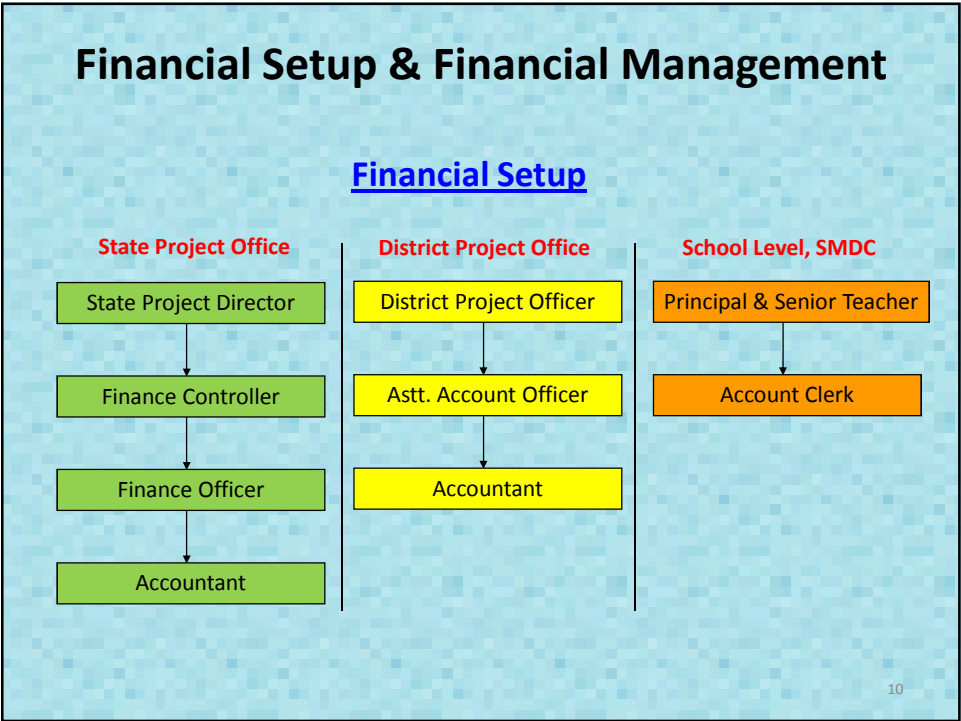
Financial Setup & Financial Management

Financial Setup

State Project Office

State Project Director

Finance Controller

Finance Officer

Accountant

District Project Office

District Project Officer

Astt. Account Officer

Accountant

School Level, SMDC

Principal & Senior Teacher

Account Clerk

10